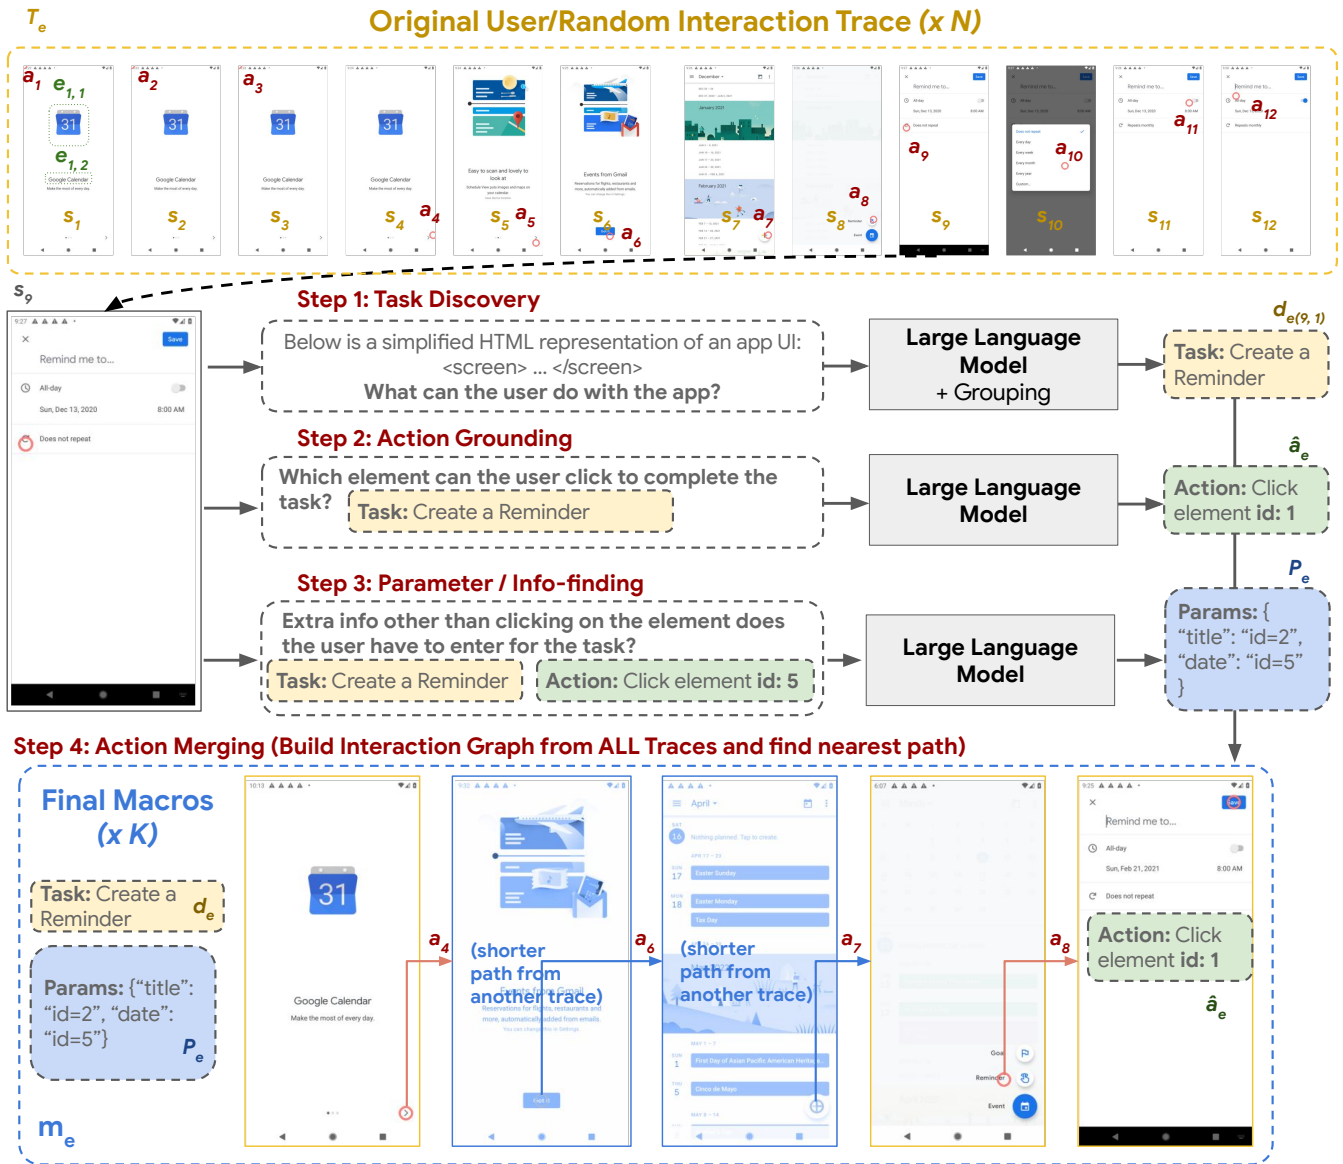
$T_e$ Original User/Random Interaction Trace (x N)

$a_1$ $e_{1,1}$ 31 $e_{1,2}$ Google Calendar $s_1$

$a_2$ 31 Google Calendar $s_2$

$a_3$ 31 Google Calendar $s_3$

31 Google Calendar $s_4$ $a_4$

$s_5$ $a_5$

$s_6$ $a_6$

$s_7$ $a_7$

$a_8$ $s_8$

$a_9$ $s_9$

$a_{10}$ $s_{10}$

$a_{11}$ $s_{11}$

$a_{12}$ $s_{12}$

$s_9$

9:27 Save Remind me to... All-day Sun, Dec 13, 2020 8:00 AM Does not repeat

Step 1: Task Discovery

Below is a simplified HTML representation of an app UI: <screen> ... </screen> What can the user do with the app?

Large Language Model + Grouping

$d_{e(9,1)}$

Task: Create a Reminder

Step 2: Action Grounding

Which element can the user click to complete the task? Task: Create a Reminder

Large Language Model

$\hat{a}_e$

Action: Click element id: 1

Step 3: Parameter / Info-finding

Extra info other than clicking on the element does the user have to enter for the task? Task: Create a Reminder Action: Click element id: 5

Large Language Model

$P_e$

Params: { "title": "id=2", "date": "id=5" }

Step 4: Action Merging (Build Interaction Graph from ALL Traces and find nearest path)

Final Macros (x K)

Task: Create a Reminder $d_e$

Params: {"title": "id=2", "date": "id=5"} $P_e$

$m_e$

10:13 31 Google Calendar Make the most of every day.

$a_4$

(shorter path from another trace)

$a_6$

April

(shorter path from another trace)

$a_7$

$a_8$

Goal Reminder Event

9:25 Save Remind me to... All-day Sun, Feb 21, 2021 8:00 AM Does not repeat

Action: Click element id: 1

$\hat{a}_e$